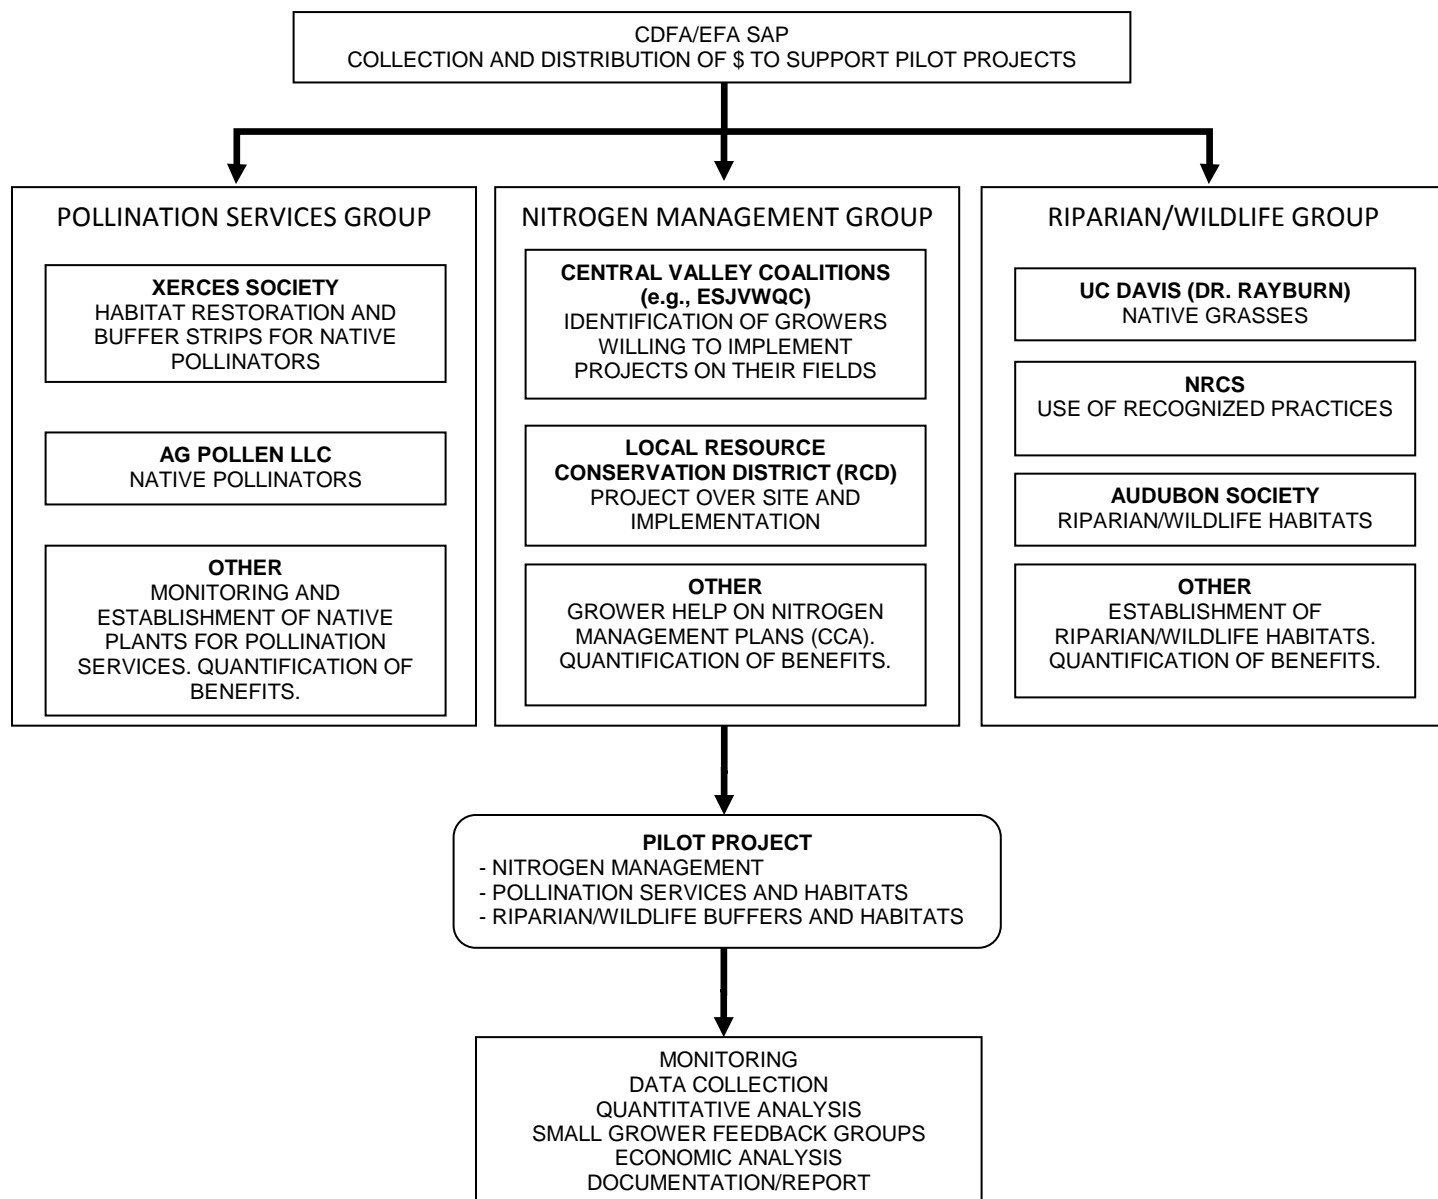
CDFA/EFA SAP
COLLECTION AND DISTRIBUTION OF $ TO SUPPORT PILOT PROJECTS

POLLINATION SERVICES GROUP

**XERCES SOCIETY**
HABITAT RESTORATION AND BUFFER STRIPS FOR NATIVE POLLINATORS

**AG POLLEN LLC**
NATIVE POLLINATORS

**OTHER**
MONITORING AND ESTABLISHMENT OF NATIVE PLANTS FOR POLLINATION SERVICES. QUANTIFICATION OF BENEFITS.

NITROGEN MANAGEMENT GROUP

**CENTRAL VALLEY COALITIONS (e.g., ESJVWQC)**
IDENTIFICATION OF GROWERS WILLING TO IMPLEMENT PROJECTS ON THEIR FIELDS

**LOCAL RESOURCE CONSERVATION DISTRICT (RCD)**
PROJECT OVER SITE AND IMPLEMENTATION

**OTHER**
GROWER HELP ON NITROGEN MANAGEMENT PLANS (CCA). QUANTIFICATION OF BENEFITS.

RIPARIAN/WILDLIFE GROUP

**UC DAVIS (DR. RAYBURN)**
NATIVE GRASSES

**NRCS**
USE OF RECOGNIZED PRACTICES

**AUDUBON SOCIETY**
RIPARIAN/WILDLIFE HABITATS

**OTHER**
ESTABLISHMENT OF RIPARIAN/WILDLIFE HABITATS. QUANTIFICATION OF BENEFITS.

**PILOT PROJECT**
- NITROGEN MANAGEMENT
- POLLINATION SERVICES AND HABITATS
- RIPARIAN/WILDLIFE BUFFERS AND HABITATS

MONITORING
DATA COLLECTION
QUANTITATIVE ANALYSIS
SMALL GROWER FEEDBACK GROUPS
ECONOMIC ANALYSIS
DOCUMENTATION/REPORT